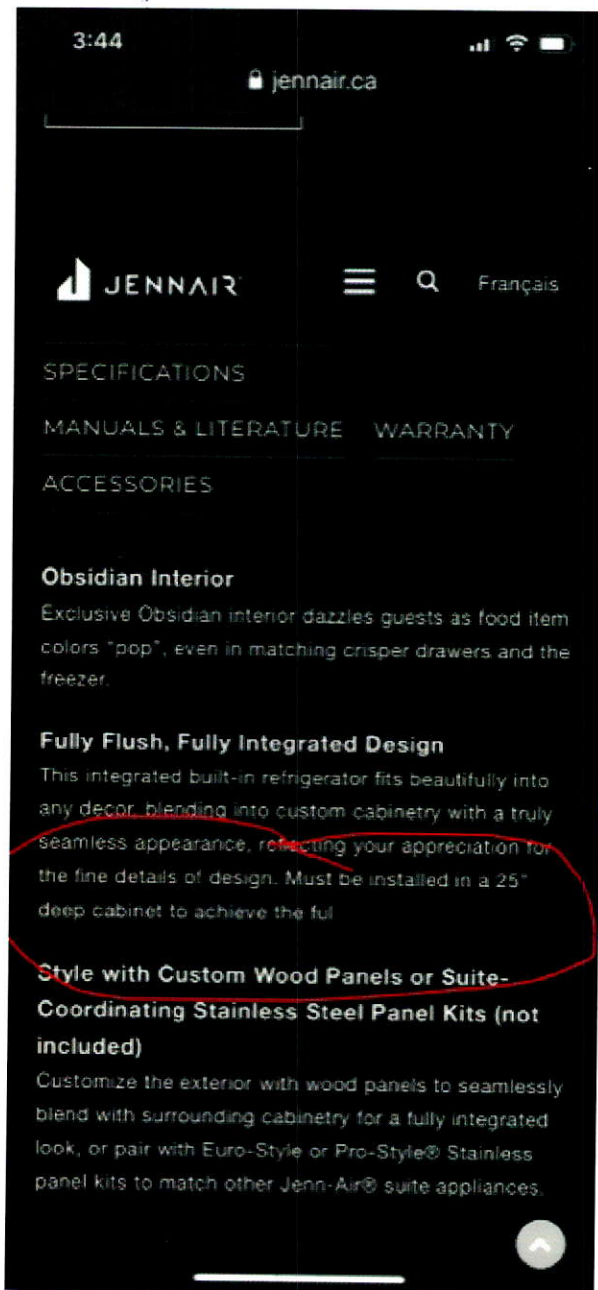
3:44

jennair.ca

JENNAIR

Français

SPECIFICATIONS

MANUALS & LITERATURE

WARRANTY

ACCESSORIES

Obsidian Interior

Exclusive Obsidian interior dazzles guests as food item colors "pop", even in matching crisper drawers and the freezer.

Fully Flush, Fully Integrated Design

This integrated built-in refrigerator fits beautifully into any decor, blending into custom cabinetry with a truly seamless appearance, reflecting your appreciation for the fine details of design. Must be installed in a 25" deep cabinet to achieve the ful

Style with Custom Wood Panels or Suite-Coordinating Stainless Steel Panel Kits (not included)

Customize the exterior with wood panels to seamlessly blend with surrounding cabinetry for a fully integrated look, or pair with Euro-Style or Pro-Style® Stainless panel kits to match other Jenn-Air® suite appliances.